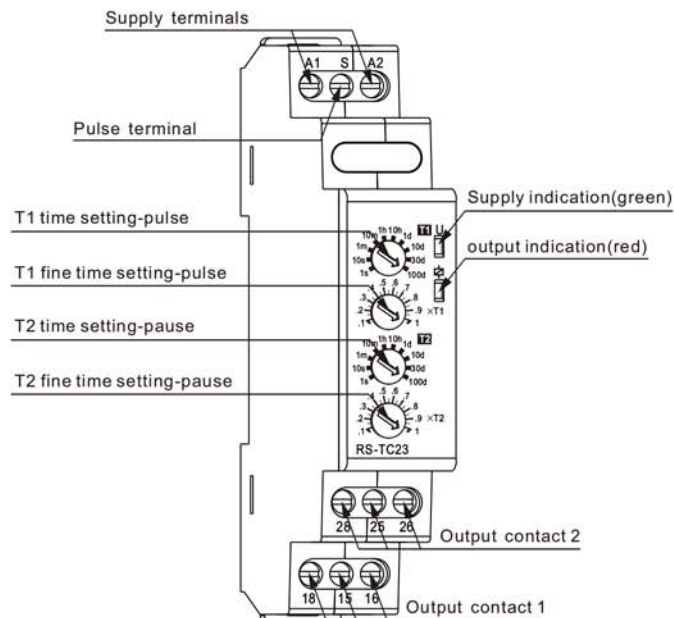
Supply terminals

A1 S A2

Pulse terminal

Supply indication(green)

T1 time setting-pulse

T1

U

output indication(red)

1h 10h
10m 1d
1m 10d
10s 30d
1s 100d

T1 fine time setting-pulse

.5 .6 .7
.4 .8
.3 .9
.2 ×T1
.1 1

T2 time setting-pause

T2

1h 10h
10m 1d
1m 10d
10s 30d
1s 100d

T2 fine time setting-pause

.5 .6 .7
.4 .8
.3 .9 ×T2
.2
.1 1

RS-TC23

28 25 26

Output contact 2

18 15 16

Output contact 1